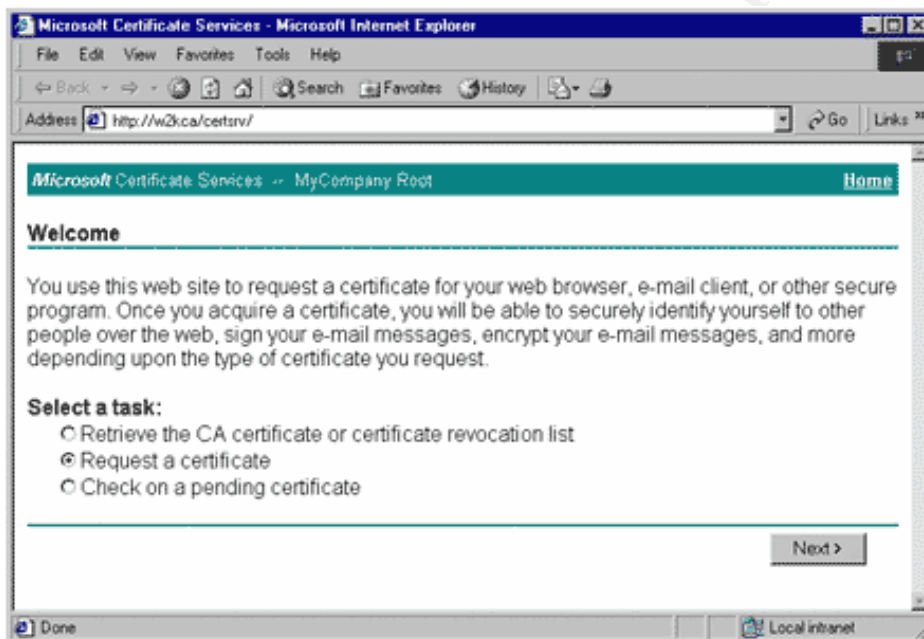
Microsoft Certificate Services - Microsoft Internet Explorer

File Edit View Favorites Tools Help

Back Search Favorites History

Address http://w2kca/certsrv/ Go Links

Microsoft Certificate Services -- MyCompany Root Home

Welcome

You use this web site to request a certificate for your web browser, e-mail client, or other secure program. Once you acquire a certificate, you will be able to securely identify yourself to other people over the web, sign your e-mail messages, encrypt your e-mail messages, and more depending upon the type of certificate you request.

Select a task:
Retrieve the CA certificate or certificate revocation list
Request a certificate
Check on a pending certificate

Next >

Done Local intranet